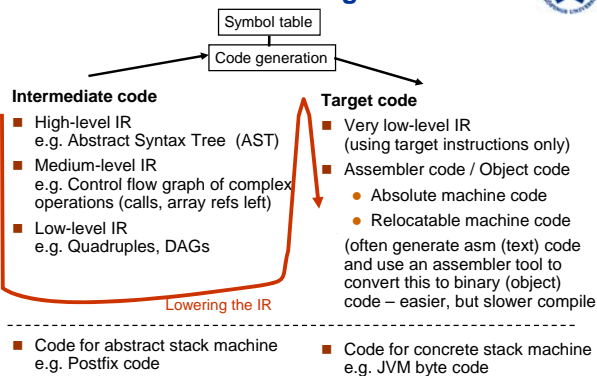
Symbol table

Code generation

Intermediate code

- High-level IR
e.g. Abstract Syntax Tree (AST)
- Medium-level IR
e.g. Control flow graph of complex operations (calls, array refs left)
- Low-level IR
e.g. Quadruples, DAGs

Lowering the IR

Target code

- Very low-level IR
(using target instructions only)
- Assembler code / Object code
  - Absolute machine code
  - Relocatable machine code

(often generate asm (text) code and use an assembler tool to convert this to binary (object) code – easier, but slower compile

- Code for abstract stack machine
e.g. Postfix code

- Code for concrete stack machine
e.g. JVM byte code